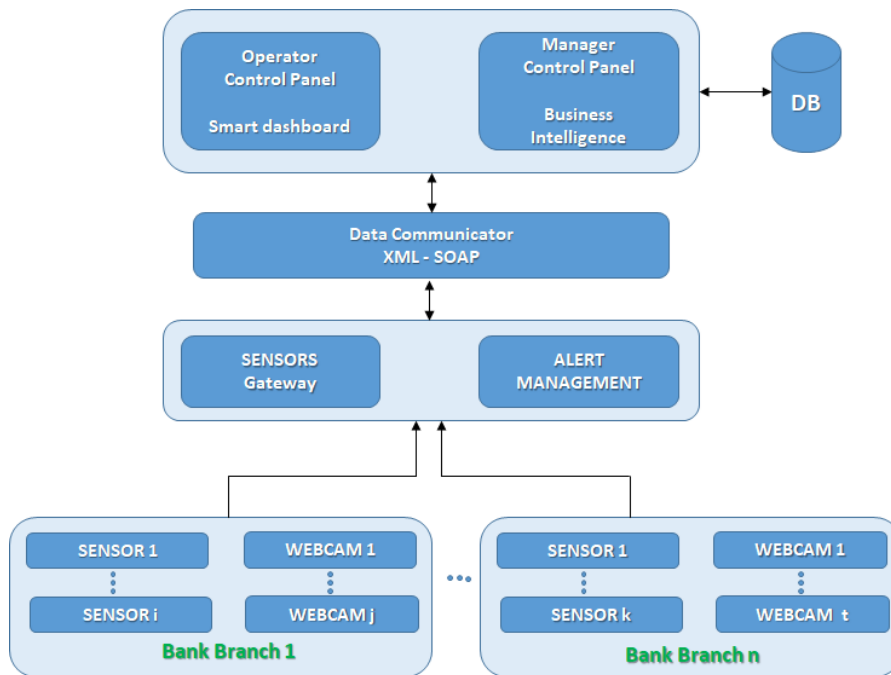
Operator Control Panel

Smart dashboard

Manager Control Panel

Business Intelligence

DB

Data Communicator
XML - SOAP

SENSORS Gateway

ALERT MANAGEMENT

SENSOR 1

SENSOR i

WEBCAM 1

WEBCAM j

Bank Branch 1

SENSOR 1

SENSOR k

WEBCAM 1

WEBCAM t

Bank Branch n